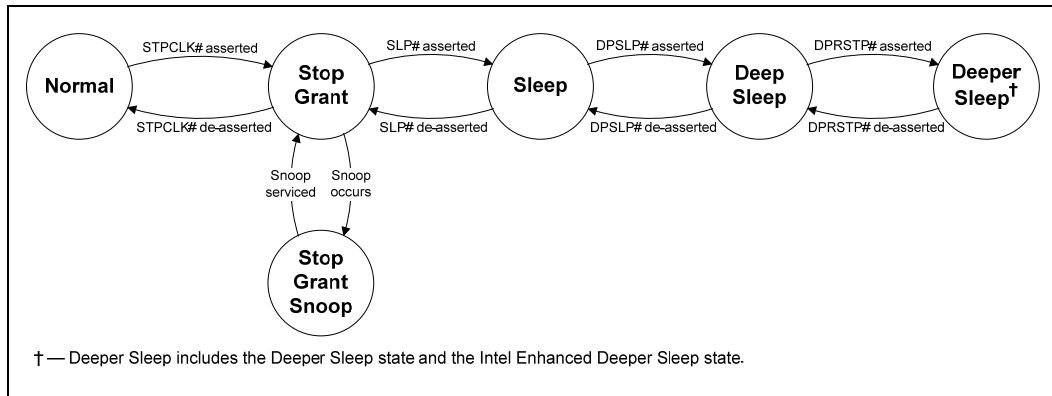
Normal

STPCLK# asserted

STPCLK# de-asserted

Stop Grant

SLP# asserted

SLP# de-asserted

Sleep

DPSLP# asserted

DPSLP# de-asserted

Deep Sleep

DPRSTP# asserted

DPRSTP# de-asserted

Deeper Sleep†

Snoop serviced

Snoop occurs

Stop Grant Snoop

† — Deeper Sleep includes the Deeper Sleep state and the Intel Enhanced Deeper Sleep state.